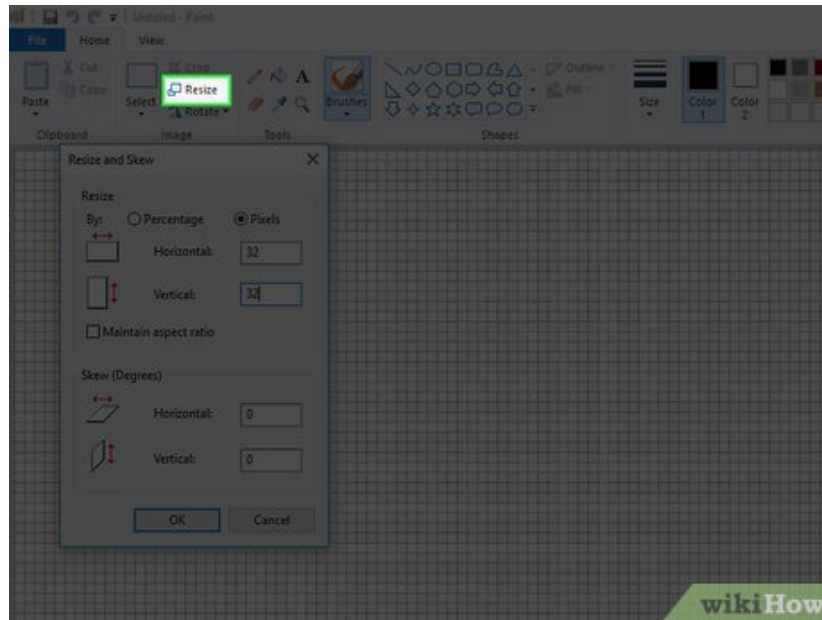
Untitled - Paint

File Home View

Paste Cut Copy Select Crop Resize Rotate Brushes Outline Fill Size Color 1 Color 2

Clipboard Image Tools Shapes

Resize and Skew

Resize

By: Percentage Pixels

Horizontal: 32

Vertical: 32

Maintain aspect ratio

Skew (Degrees)

Horizontal: 0

Vertical: 0

OK Cancel

wikiHow